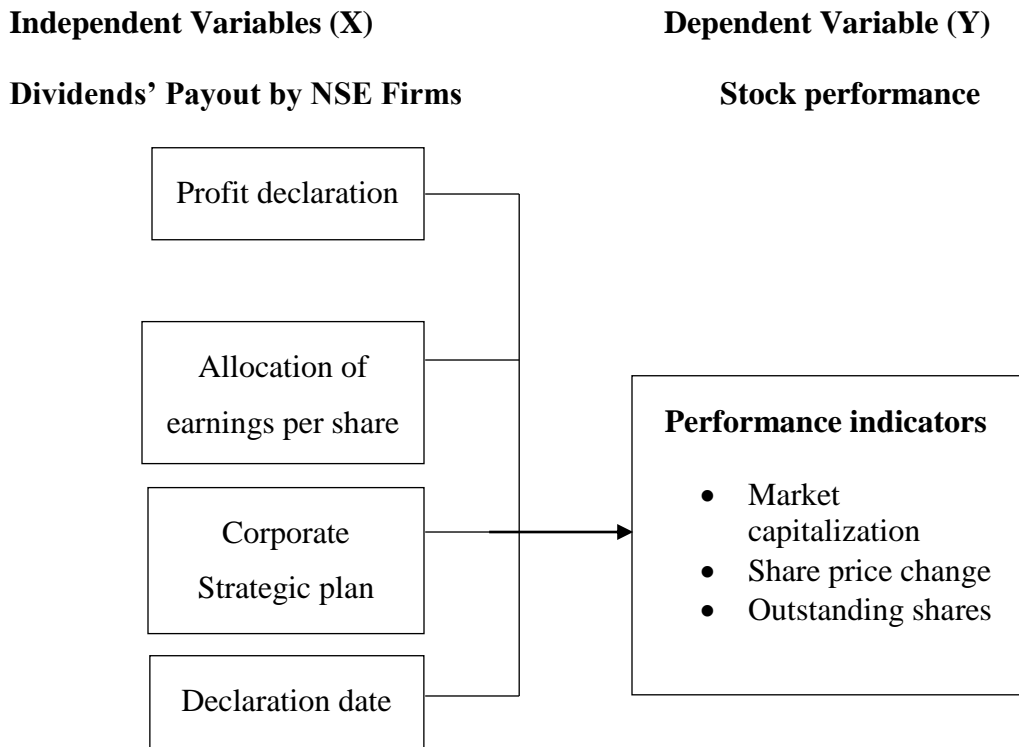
**Independent Variables (X)**

**Dividends' Payout by NSE Firms**

**Dependent Variable (Y)**

**Stock performance**

Profit declaration

Allocation of earnings per share

Corporate Strategic plan

Declaration date

**Performance indicators**

- Market capitalization
- Share price change
- Outstanding shares